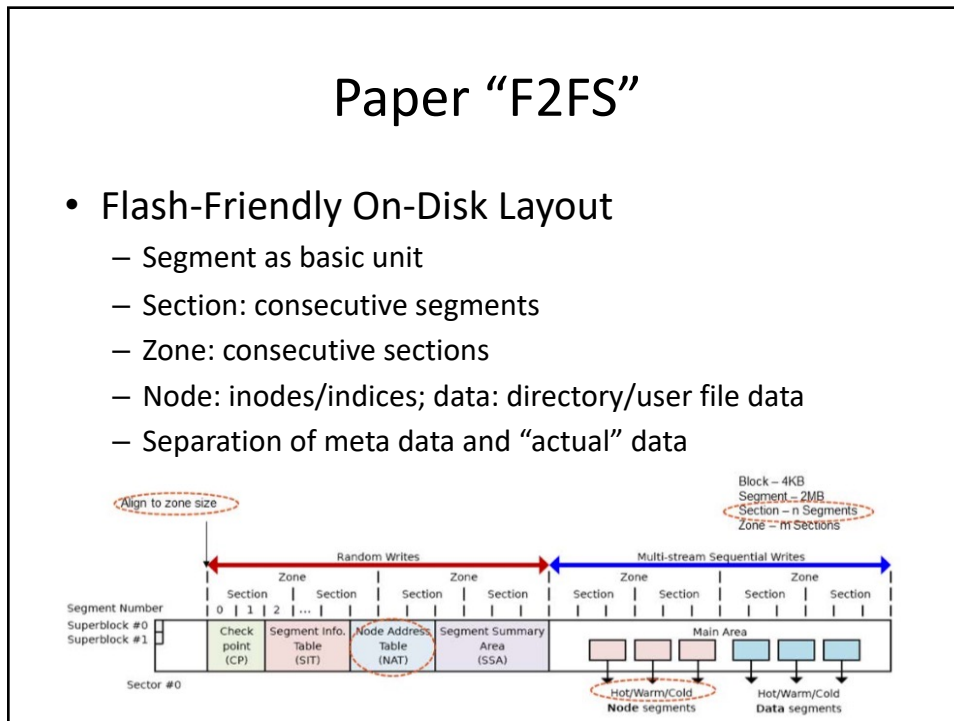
Paper “F2FS”

• Flash-Friendly On-Disk Layout
– Segment as basic unit
– Section: consecutive segments
– Zone: consecutive sections
– Node: inodes/indices; data: directory/user file data
– Separation of meta data and “actual” data

Align to zone size

Block – 4KB
Segment – 2MB
Section – n Segments
Zone – m Sections

Random Writes
Multi-stream Sequential Writes

Zone
Zone
Zone
Zone

Section | Section | Section | Section | Section | Section | Section | Section

Segment Number 0 | 1 | 2 | ...

Superblock #0
Superblock #1

Check point (CP)
Segment Info. Table (SIT)
Node Address Table (NAT)
Segment Summary Area (SSA)
Main Area

Sector #0

Hot/Warm/Cold Node segments
Hot/Warm/Cold Data segments